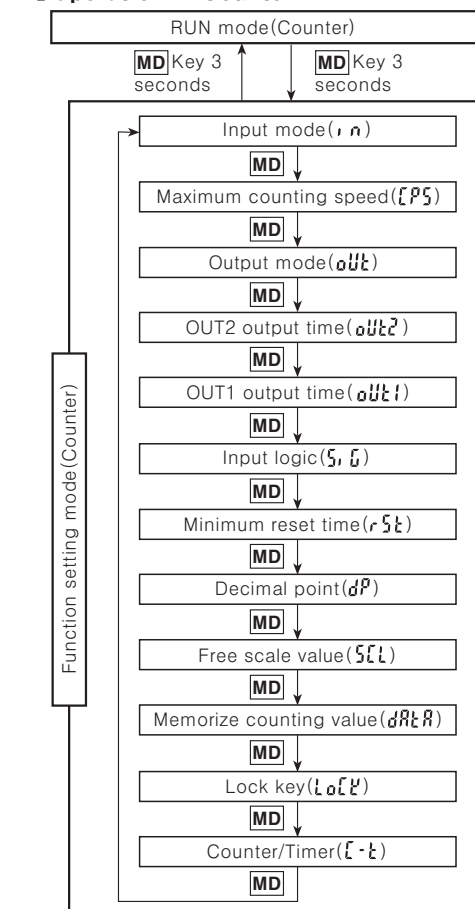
RUN mode(Counter)

MD Key 3 seconds

MD Key 3 seconds

Function setting mode(Counter)

Input mode(in)

MD

Maximum counting speed(CPS)

MD

Output mode(oUt)

MD

OUT2 output time(oUt2)

MD

OUT1 output time(oUt1)

MD

Input logic(SiG)

MD

Minimum reset time(rSt)

MD

Decimal point(dP)

MD

Free scale value(SCL)

MD

Memorize counting value(dAtA)

MD

Lock key(LoCK)

MD

Counter/Timer(C-t)

MD